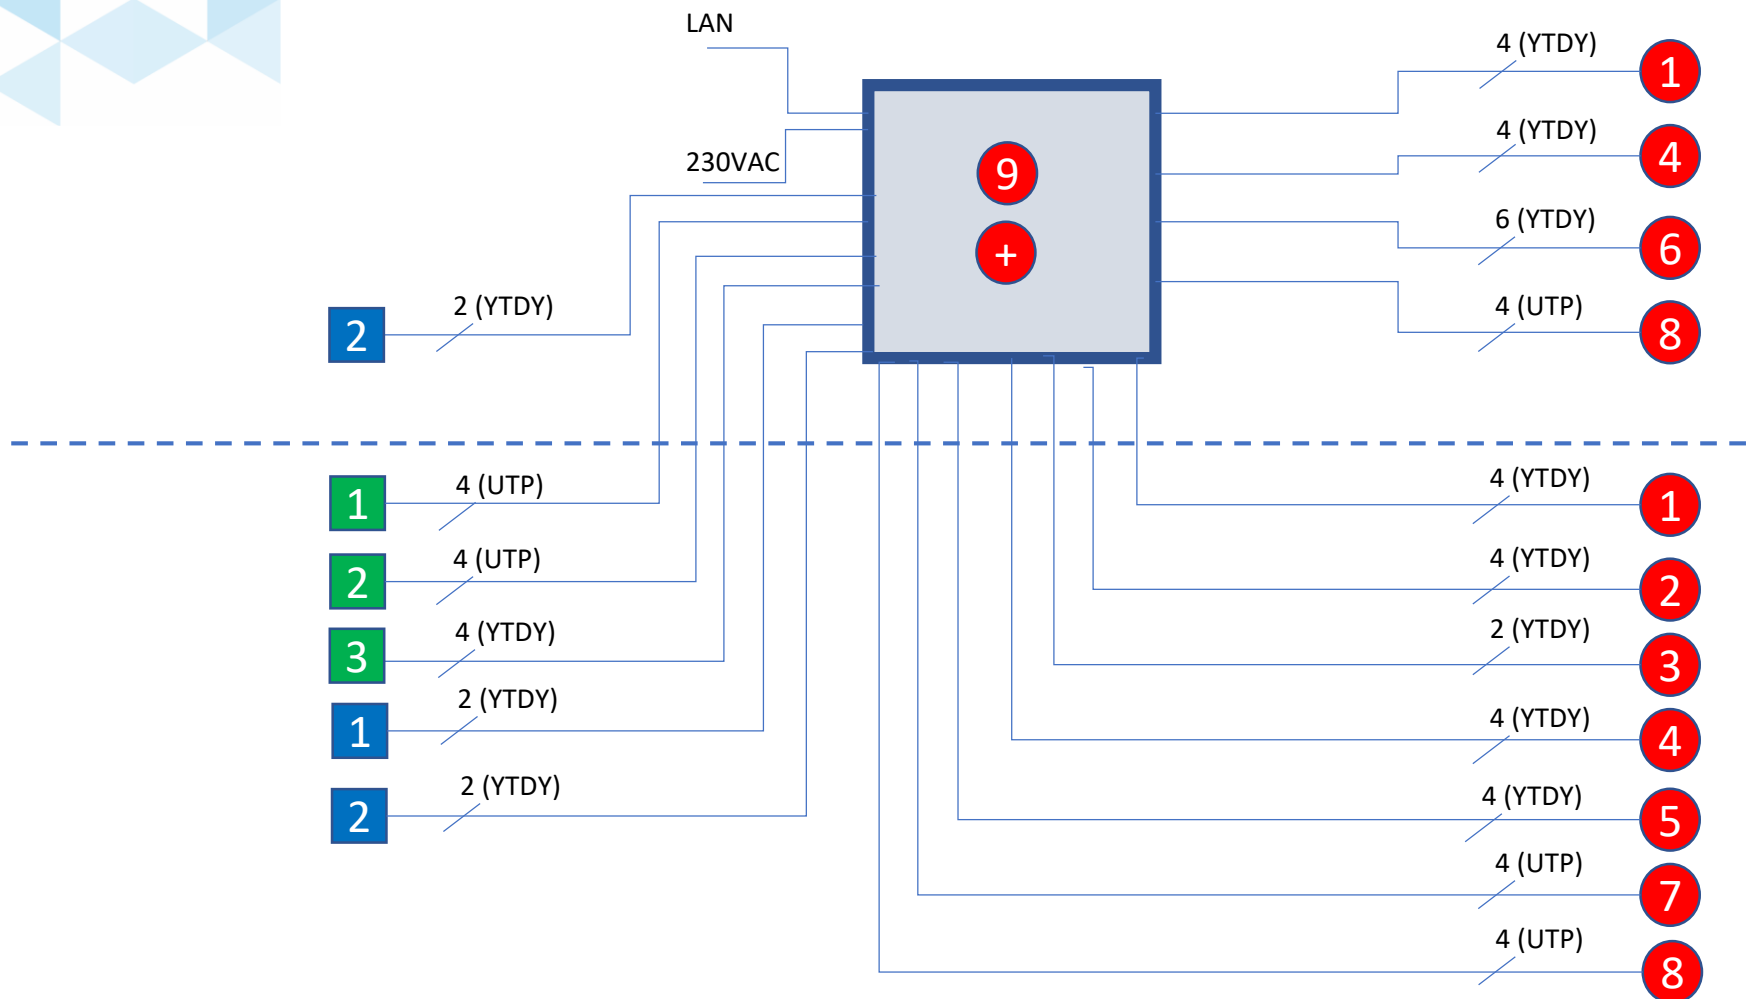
LAN

230VAC

9

+

2 (YTDY)

2

4 (YTDY)

1

4 (YTDY)

4

6 (YTDY)

6

4 (UTP)

8

4 (UTP)

1

4 (UTP)

2

4 (YTDY)

3

2 (YTDY)

1

2 (YTDY)

2

4 (YTDY)

1

4 (YTDY)

2

2 (YTDY)

3

4 (YTDY)

4

4 (YTDY)

5

4 (UTP)

7

4 (UTP)

8